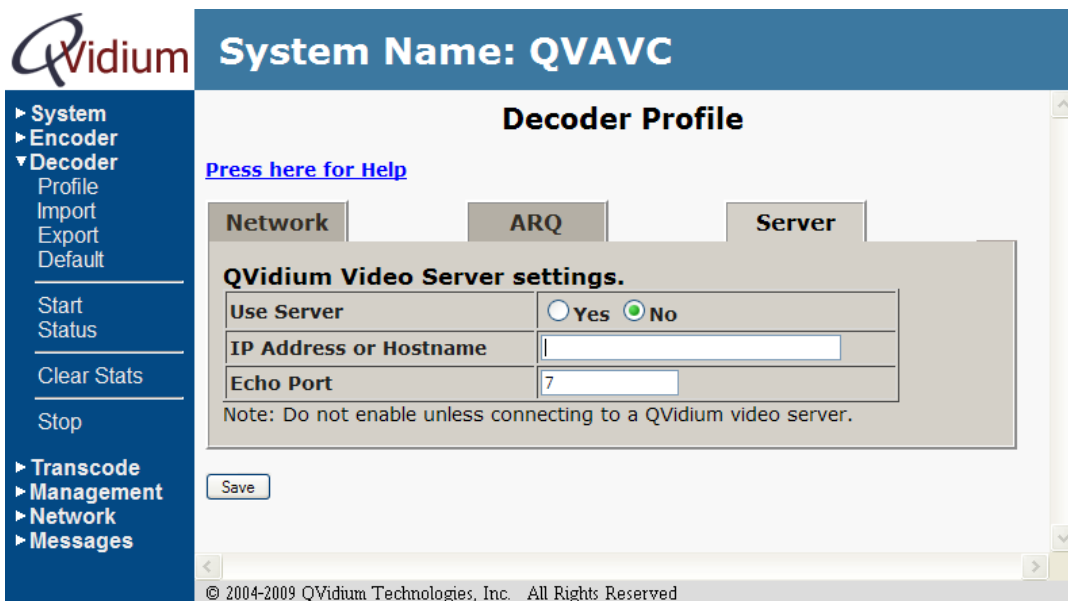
QVidium

System Name: QVAVC

► System
► Encoder
▼ Decoder
Profile
Import
Export
Default

Start
Status

Clear Stats

Stop

► Transcode
► Management
► Network
► Messages

Decoder Profile

Press here for Help

Network | ARQ | Server

QVidium Video Server settings.

| Use Server | Yes No |
|---|---|
| IP Address or Hostname | |
| Echo Port | 7 |

Note: Do not enable unless connecting to a QVidium video server.

Save

© 2004-2009 QVidium Technologies, Inc. All Rights Reserved